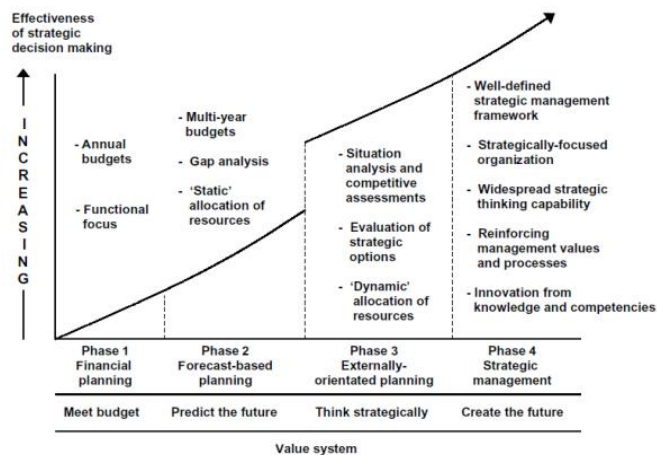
Effectiveness of strategic decision making

INCREASING

- Annual budgets

- Functional focus

- Multi-year budgets

- Gap analysis

- 'Static' allocation of resources

- Situation analysis and competitive assessments

- Evaluation of strategic options

- 'Dynamic' allocation of resources

- Well-defined strategic management framework

- Strategically-focused organization

- Widespread strategic thinking capability

- Reinforcing management values and processes

- Innovation from knowledge and competencies

| Phase 1 Financial planning | Phase 2 Forecast-based planning | Phase 3 Externally-orientated planning | Phase 4 Strategic management |
|---|---|---|---|
| Meet budget | Predict the future | Think strategically | Create the future |

Value system